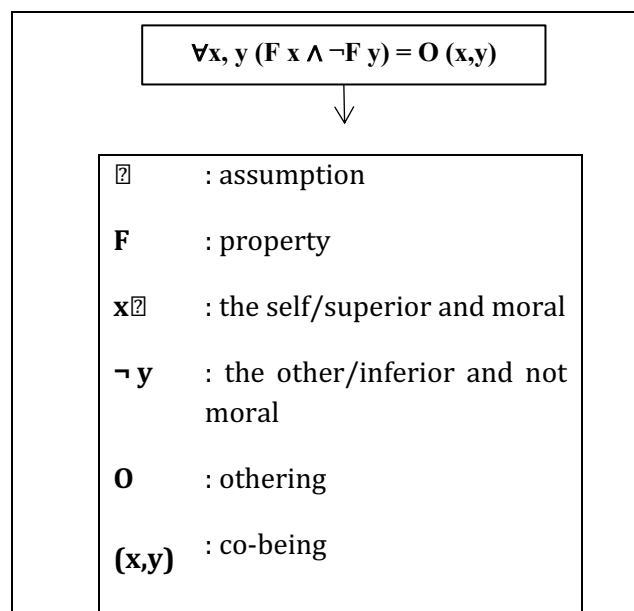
$\forall$x, y (F x $\wedge$ $\neg$F y) = O (x,y)

| | |
|---|---|
| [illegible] | : assumption |
| **F** | : property |
| **x**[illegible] | : the self/superior and moral |
| **$\neg$ y** | : the other/inferior and not moral |
| **O** | : othering |
| **(x,y)** | : co-being |